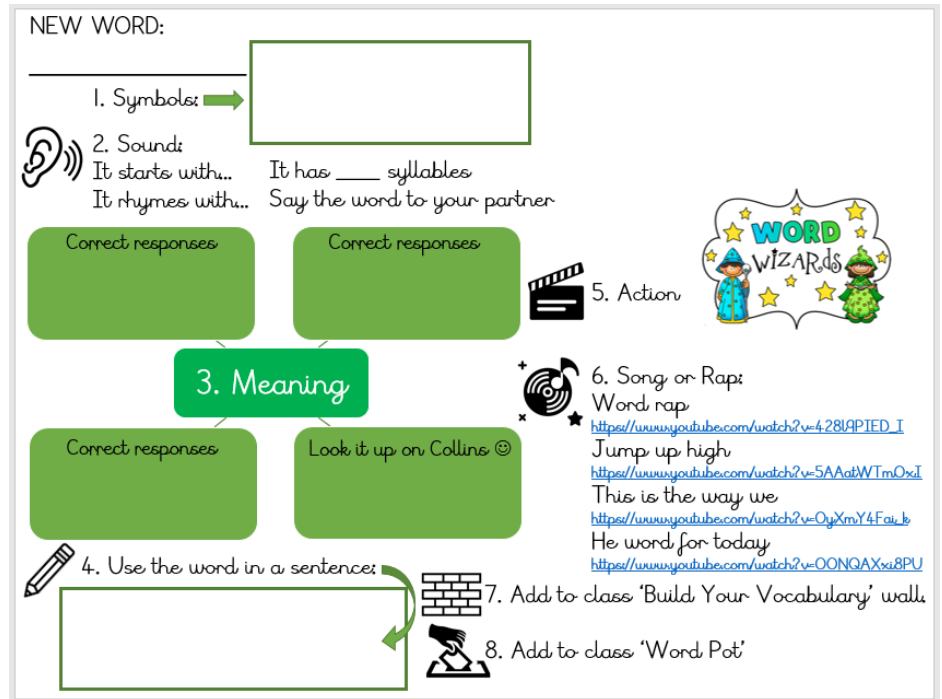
NEW WORD:

______________

1. Symbols:

2. Sound:
It starts with... It has ____ syllables
It rhymes with... Say the word to your partner

Correct responses

Correct responses

5. Action

WORD WIZARDS

3. Meaning

6. Song or Rap:
Word rap
https://www.youtube.com/watch?v=428I9PIED_I
Jump up high
https://www.youtube.com/watch?v=5AAatWTmOxI
This is the way we
https://www.youtube.com/watch?v=OyXmY4Fai_k
He word for today
https://www.youtube.com/watch?v=OONQAXxi8PU

Correct responses

Look it up on Collins ☺

4. Use the word in a sentence:

7. Add to class 'Build Your Vocabulary' wall.

8. Add to class 'Word Pot'